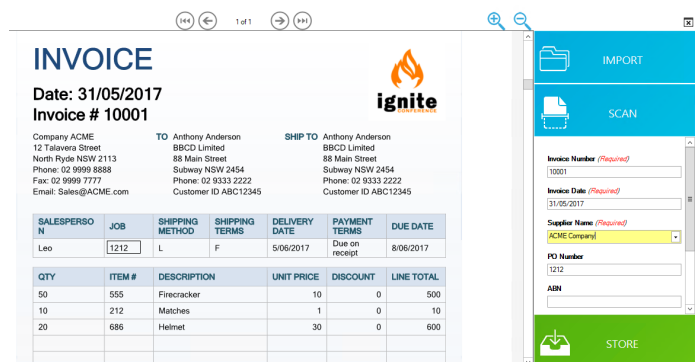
1 of 1

INVOICE

Date: 31/05/2017
Invoice # 10001

ignite
CONFERENCE

Company ACME
12 Talavera Street
North Ryde NSW 2113
Phone: 02 9999 8888
Fax: 02 9999 7777
Email: Sales@ACME.com

TO Anthony Anderson
BBCD Limited
88 Main Street
Subway NSW 2454
Phone: 02 9333 2222
Customer ID ABC12345

SHIP TO Anthony Anderson
BBCD Limited
88 Main Street
Subway NSW 2454
Phone: 02 9333 2222
Customer ID ABC12345

| SALESPERSON | JOB | SHIPPING METHOD | SHIPPING TERMS | DELIVERY DATE | PAYMENT TERMS | DUE DATE |
|---|---|---|---|---|---|---|
| Leo | 1212 | L | F | 5/06/2017 | Due on receipt | 8/06/2017 |

| QTY | ITEM # | DESCRIPTION | UNIT PRICE | DISCOUNT | LINE TOTAL |
|---|---|---|---|---|---|
| 50 | 555 | Firecracker | 10 | 0 | 500 |
| 10 | 212 | Matches | 1 | 0 | 10 |
| 20 | 686 | Helmet | 30 | 0 | 600 |
| | | | | | |

IMPORT

SCAN

Invoice Number (Required)
10001
Invoice Date (Required)
31/05/2017
Supplier Name (Required)
ACME Company
PO Number
1212
ABN

STORE